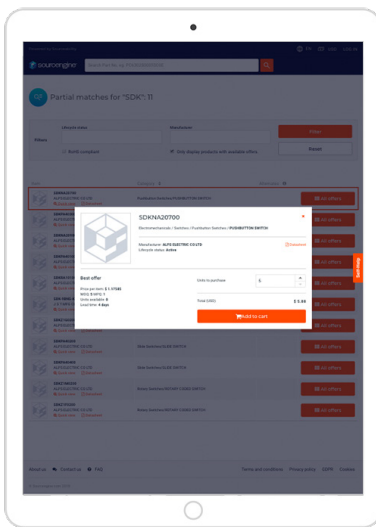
sourcengine

Partial matches for "SDK": 11

Filters

RoHS compliant

Only display products with available offers

Filter

Reset

SDKNA20700

Electromechanicals / Switches / Pushbutton Switches / PUSHBUTTON SWITCH

Manufacturer: ALPS ELECTRIC CO.LTD

Lifecycle status: Active

Datasheet

Best offer

Price per item: $ 1.17345

MOQ: 5 MPQ: 1

Units available: 8

Lead time: 4 days

Units to purchase

5

Total (USD)

$ 5.86

Add to cart

All offers

All offers

All offers

All offers

All offers

All offers

All offers

All offers

All offers

All offers

All offers

Get Help

About us

Contact us

FAQ

Terms and conditions

Privacy policy

GDPR

Cookies